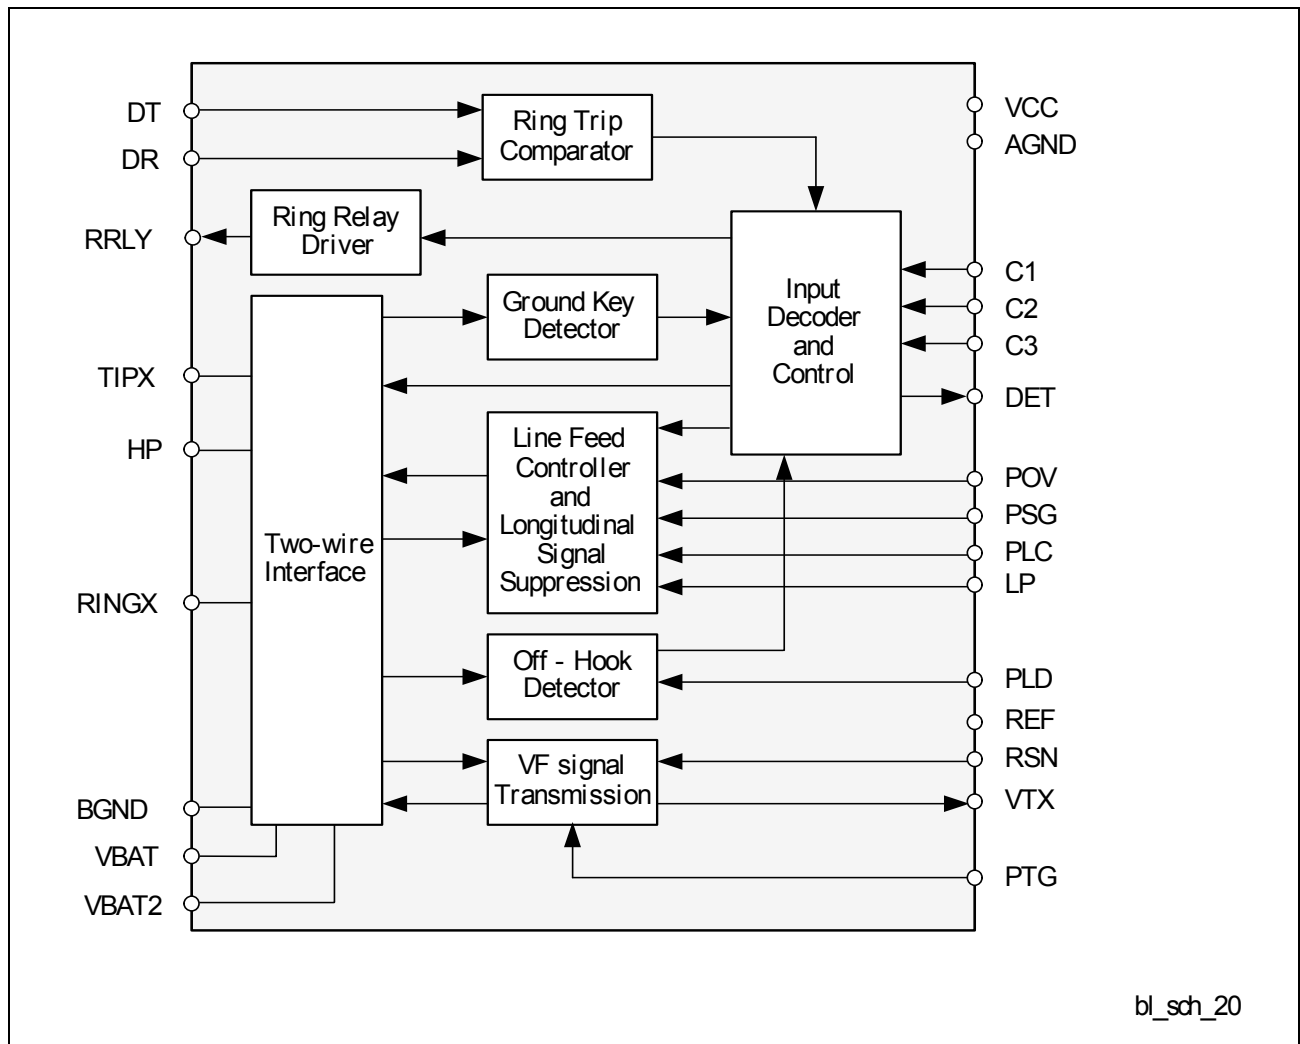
DT
DR
RRLY
TIPX
HP
RINGX
BGND
VBAT
VBAT2

Ring Trip Comparator

Ring Relay Driver

Ground Key Detector

Input Decoder and Control

Two-wire Interface

Line Feed Controller and Longitudinal Signal Suppression

Off - Hook Detector

VF signal Transmission

VCC
AGND
C1
C2
C3
DET
POV
PSG
PLC
LP
PLD
REF
RSN
VTX
PTG

bl_sch_20